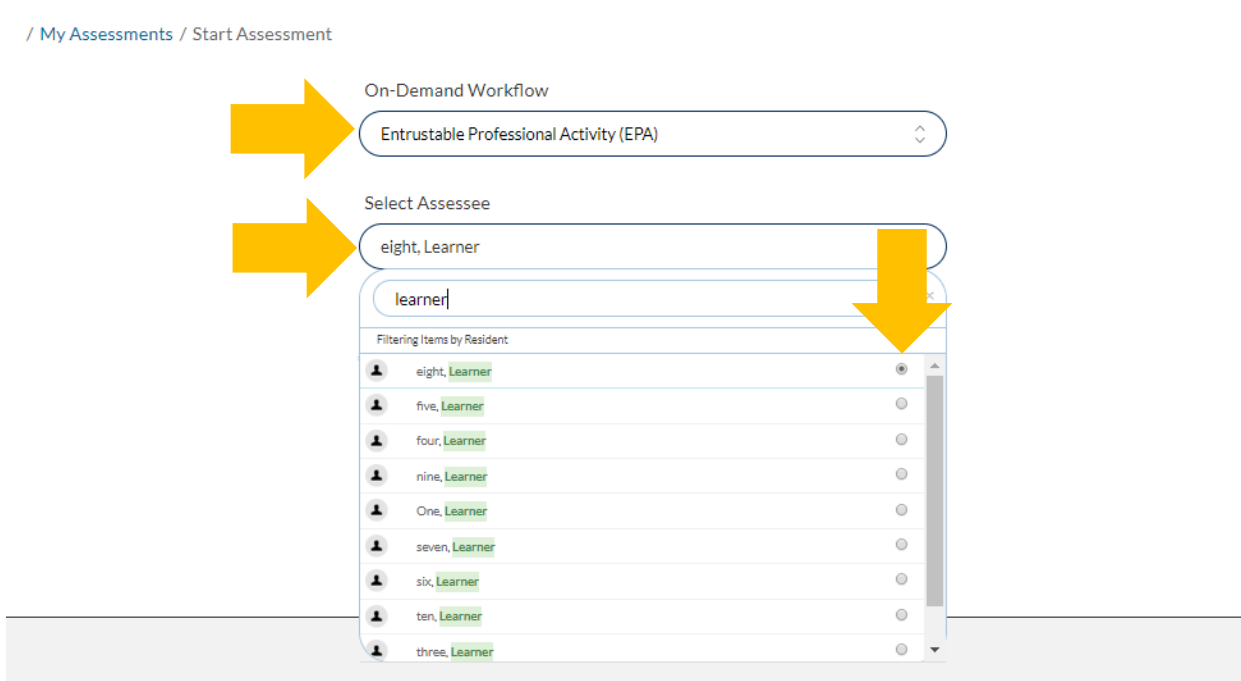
/ My Assessments / Start Assessment

On-Demand Workflow

Entrustable Professional Activity (EPA)

Select Assessee

eight, Learner

learner

Filtering Items by Resident

eight, Learner

five, Learner

four, Learner

nine, Learner

One, Learner

seven, Learner

six, Learner

ten, Learner

three, Learner